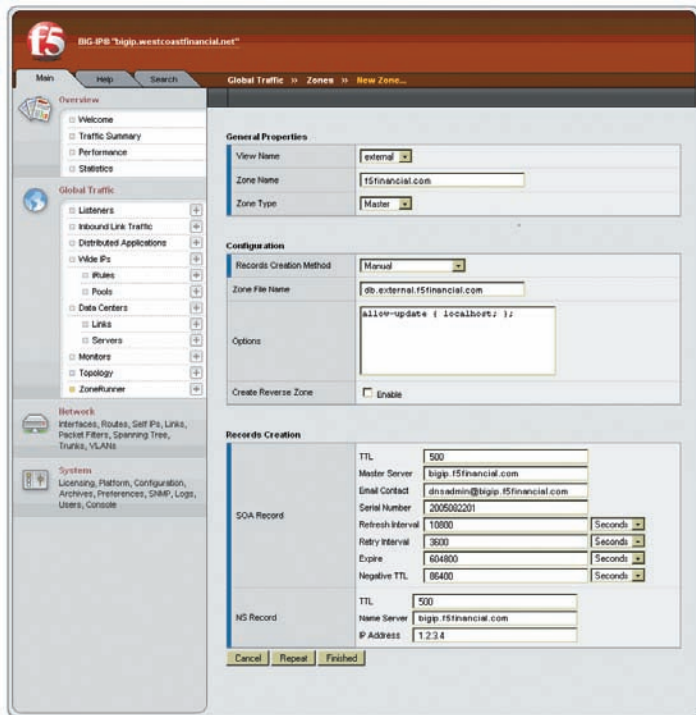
f5 BIG-IP® "bigip.westcoastfinancial.net"

Main Help Search

Global Traffic » Zones » New Zone...

Overview
Welcome
Traffic Summary
Performance
Statistics

Global Traffic
Listeners
Inbound Link Traffic
Distributed Applications
Wide IPs
iRules
Pools
Data Centers
Links
Servers
Monitors
Topology
ZoneRunner

Network
Interfaces, Routes, Self IPs, Links, Packet Filters, Spanning Tree, Trunks, VLANs

System
Licensing, Platform, Configuration, Archives, Preferences, SNMP, Logs, Users, Console

General Properties

| View Name | external |
|---|---|
| Zone Name | f5financial.com |
| Zone Type | Master |

Configuration

| Records Creation Method | Manual |
|---|---|
| Zone File Name | db.external.f5financial.com |
| Options | allow-update { localhost; }; |
| Create Reverse Zone | Enable |

Records Creation

| SOA Record | TTL | 500 | |
|---|---|---|---|
| | Master Server | bigip.f5financial.com | |
| | Email Contact | dnsadmin@bigip.f5financial.com | |
| | Serial Number | 2005082201 | |
| | Refresh Interval | 10800 | Seconds |
| | Retry Interval | 3600 | Seconds |
| | Expire | 604800 | Seconds |
| | Negative TTL | 86400 | Seconds |
| NS Record | TTL | 500 | |
| | Name Server | bigip.f5financial.com | |
| | IP Address | 1.2.3.4 | |

Cancel Repeat Finished